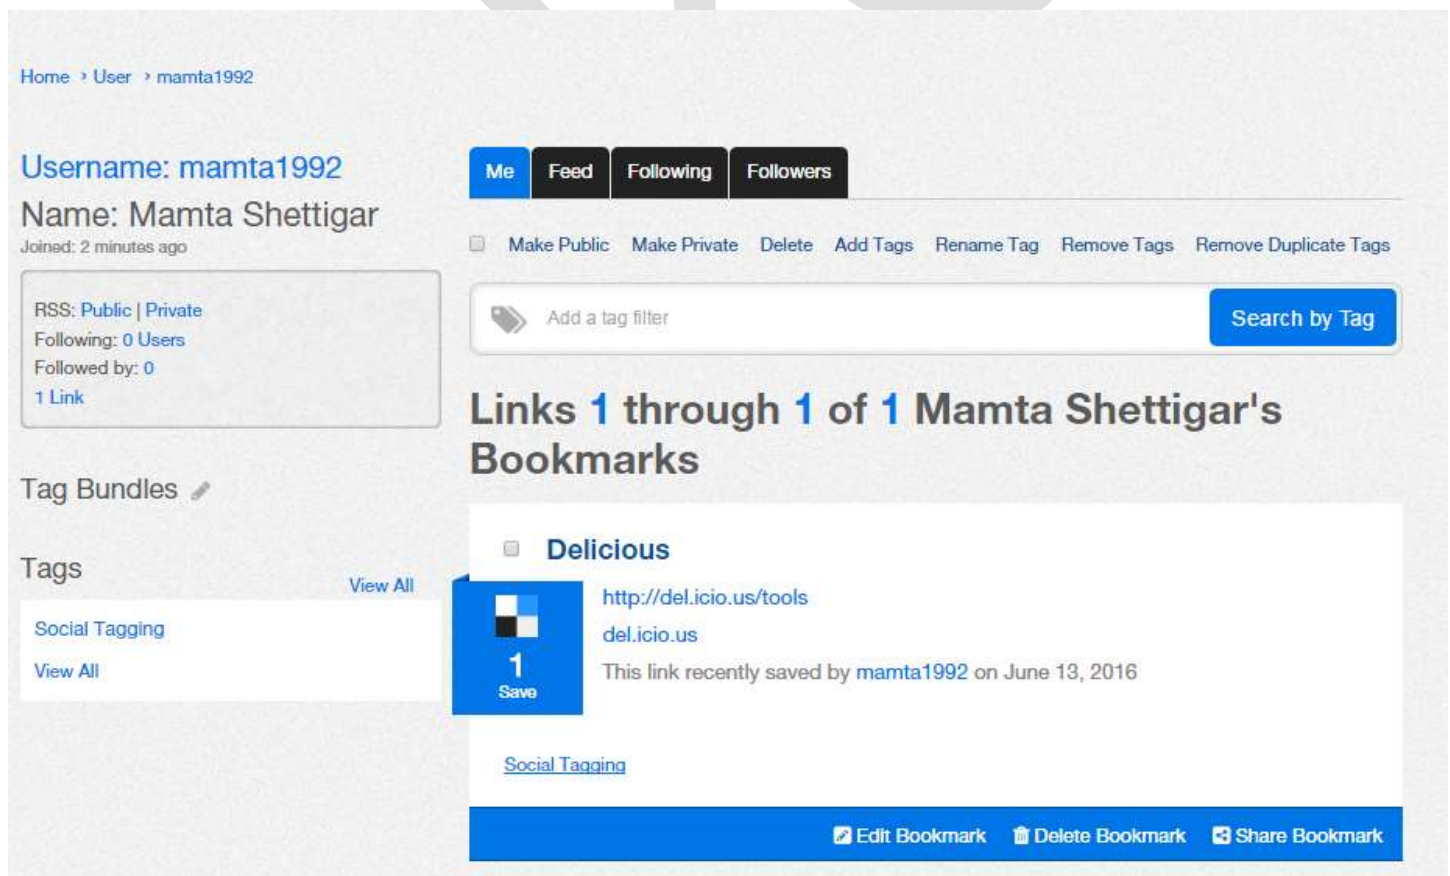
Home › User › mamta1992

Username: mamta1992

Name: Mamta Shettigar

Joined: 2 minutes ago

RSS: Public | Private
Following: 0 Users
Followed by: 0
1 Link

Tag Bundles

Tags

View All

Social Tagging

View All

Me Feed Following Followers

Make Public Make Private Delete Add Tags Rename Tag Remove Tags Remove Duplicate Tags

Add a tag filter

Search by Tag

Links 1 through 1 of 1 Mamta Shettigar's Bookmarks

Delicious

1
Save

http://del.icio.us/tools

del.icio.us

This link recently saved by mamta1992 on June 13, 2016

Social Tagging

Edit Bookmark Delete Bookmark Share Bookmark